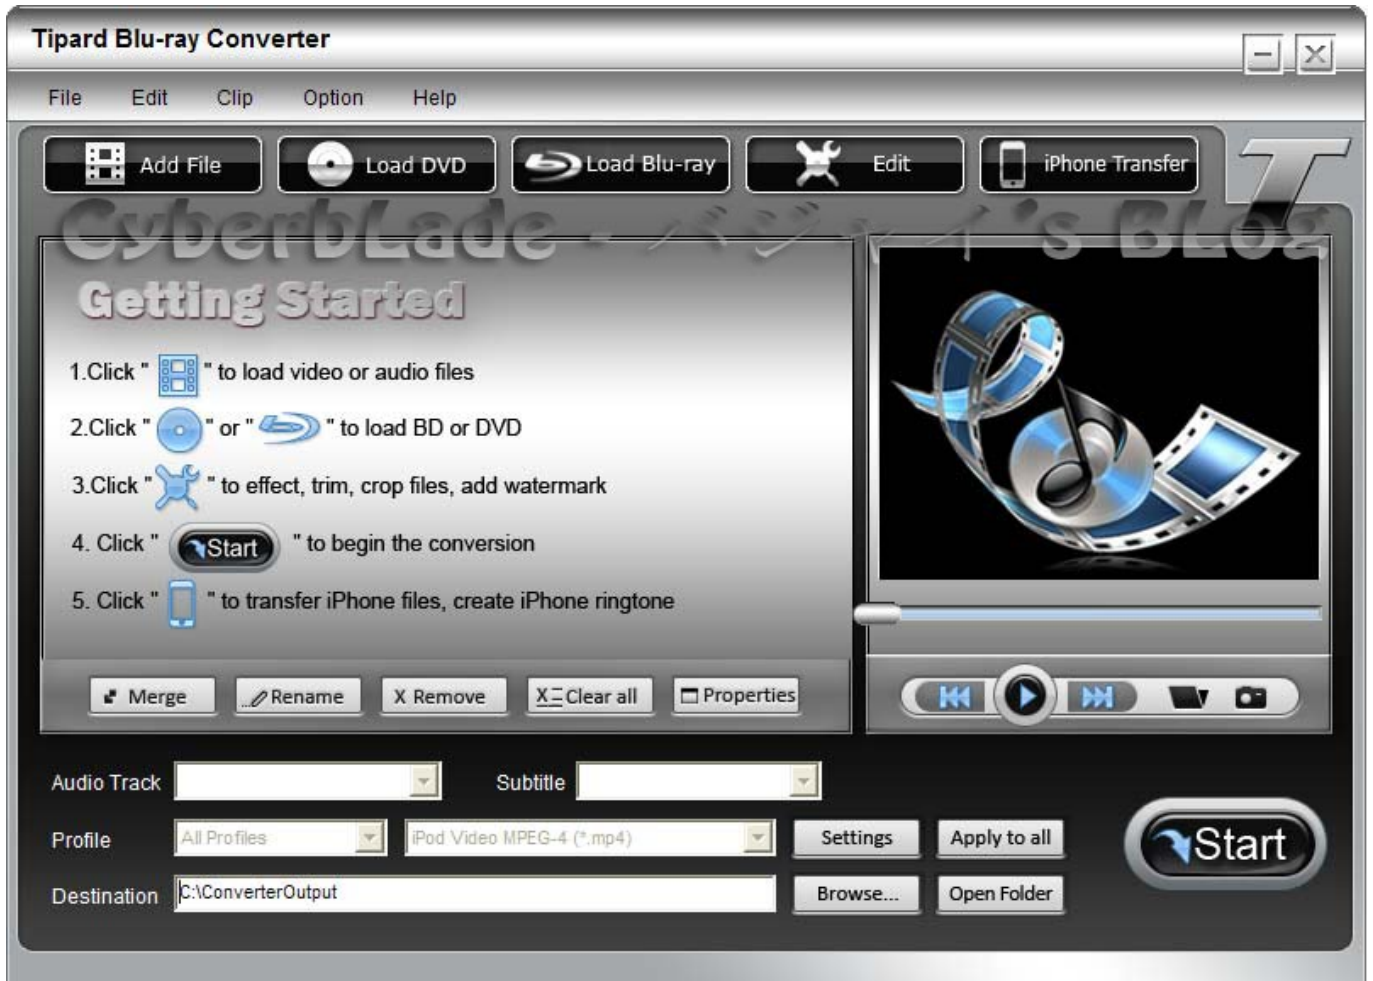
Tipard Blu-ray Converter

File Edit Clip Option Help

Add File Load DVD Load Blu-ray Edit iPhone Transfer

CyberBlade - バジャイ's BLog

Getting Started

1.Click " " to load video or audio files

2.Click " " or " " to load BD or DVD

3.Click " " to effect, trim, crop files, add watermark

4. Click " Start " to begin the conversion

5. Click " " to transfer iPhone files, create iPhone ringtone

Merge Rename X Remove Clear all Properties

Audio Track Subtitle

Profile All Profiles iPod Video MPEG-4 (*.mp4) Settings Apply to all

Destination C:\ConverterOutput Browse... Open Folder

Start